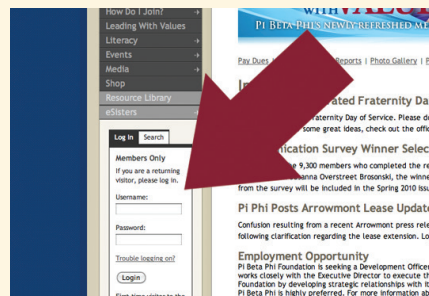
How Do I Join?
Leading With Values
Literacy
Events
Media
Shop
Resource Library
eSisters

Log In
Search

Members Only
If you are a returning visitor, please log in.

Username:

Password:

Trouble logging on?

Login

First time visitor to the

Pi Beta Phi's newly refreshed m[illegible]

Pay Dues | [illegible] Reports | Photo Gallery | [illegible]

I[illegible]ated Fraternity Da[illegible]

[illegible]raternity Day of Service. Please d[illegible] some great ideas, check out the offi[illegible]

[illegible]nication Survey Winner Selec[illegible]

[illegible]e 9,300 members who completed the re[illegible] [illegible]anna Overstreet Brosonski, the winne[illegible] from the survey will be included in the Spring 2010 Iss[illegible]

Pi Phi Posts Arrowmont Lease Update

Confusion resulting from a recent Arrowmont press rele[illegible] following clarification regarding the lease extension. Lo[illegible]

Employment Opportunity

Pi Beta Phi Foundation is seeking a Development Officer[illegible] works closely with the Executive Director to execute th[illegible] Foundation by developing strategic relationships with i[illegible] Pi Beta Phi is highly preferred. For more information ab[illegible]